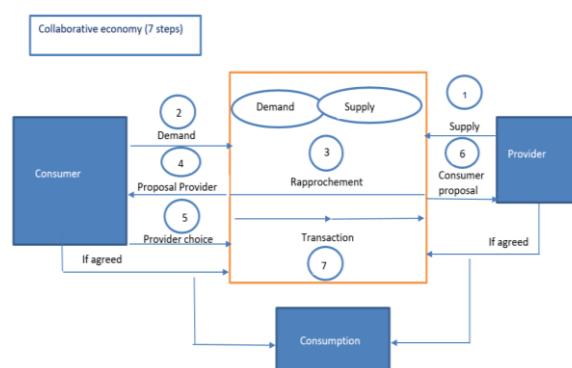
Collaborative economy (7 steps)

Demand
Supply

1
Supply
Provider

2
Demand

Consumer

4
Proposal Provider

3
Rapprochement

6
Consumer proposal

5
Provider choice

Transaction
7

If agreed

If agreed

Consumption